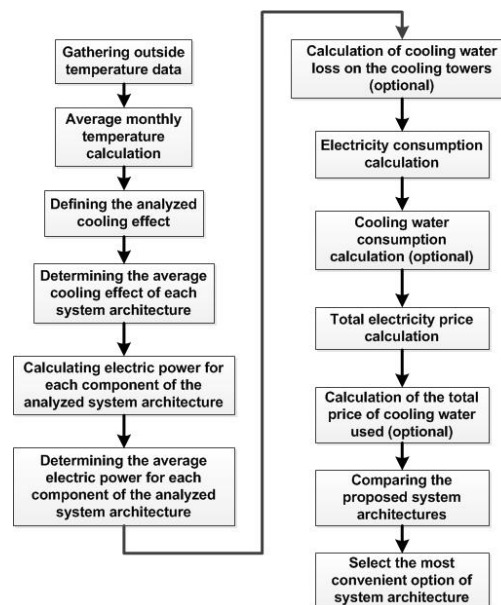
Gathering outside temperature data

Average monthly temperature calculation

Defining the analyzed cooling effect

Determining the average cooling effect of each system architecture

Calculating electric power for each component of the analyzed system architecture

Determining the average electric power for each component of the analyzed system architecture

Calculation of cooling water loss on the cooling towers (optional)

Electricity consumption calculation

Cooling water consumption calculation (optional)

Total electricity price calculation

Calculation of the total price of cooling water used (optional)

Comparing the proposed system architectures

Select the most convenient option of system architecture